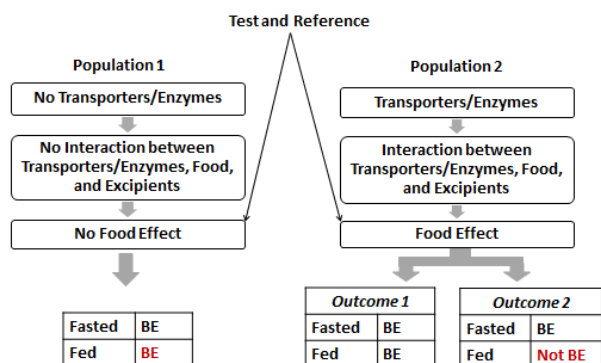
Test and Reference

Population 1

No Transporters/Enzymes

No Interaction between Transporters/Enzymes, Food, and Excipients

No Food Effect

| Fasted | BE |
|---|---|
| Fed | BE |

Population 2

Transporters/Enzymes

Interaction between Transporters/Enzymes, Food, and Excipients

Food Effect

*Outcome 1*

| Fasted | BE |
|---|---|
| Fed | BE |

*Outcome 2*

| Fasted | BE |
|---|---|
| Fed | Not BE |